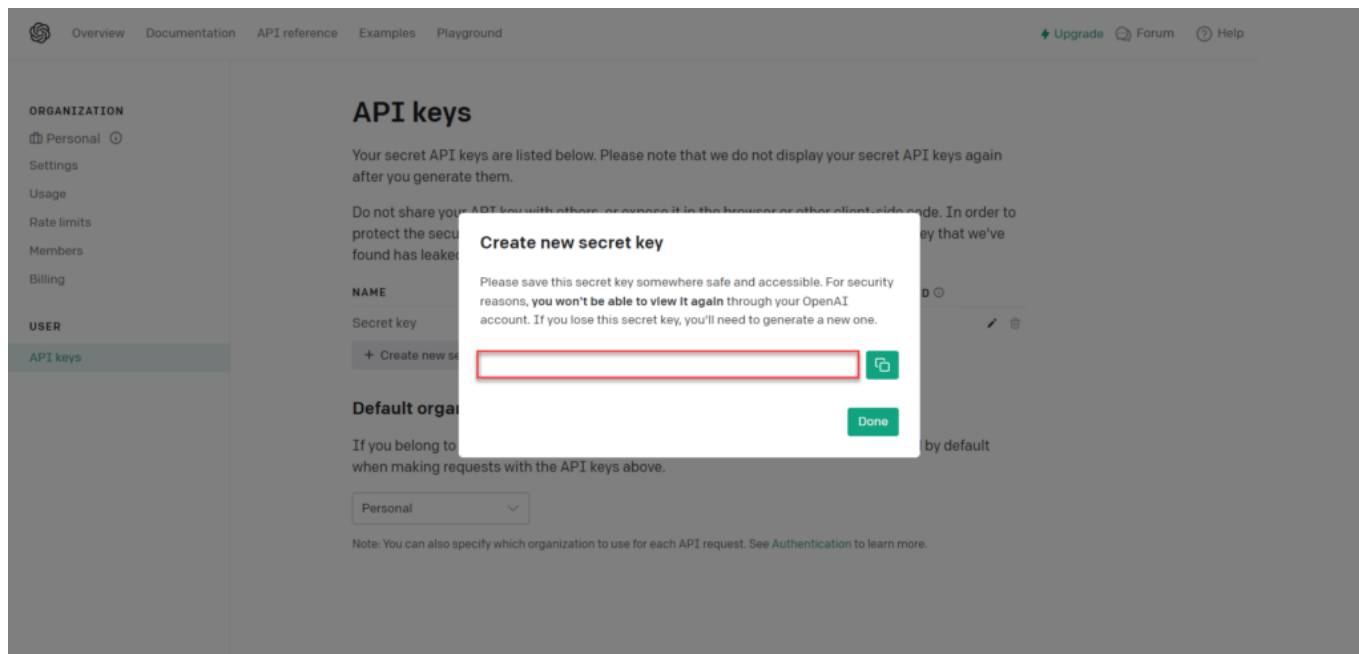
Overview Documentation API reference Examples Playground

Upgrade Forum Help

ORGANIZATION
Personal
Settings
Usage
Rate limits
Members
Billing

USER
API keys

API keys

Your secret API keys are listed below. Please note that we do not display your secret API keys again after you generate them.

Do not share your API key with others, or expose it in the browser or other client-side code. In order to protect the secu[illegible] ey that we've found has leake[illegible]

NAME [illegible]D

Secret key

+ Create new se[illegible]

Default orga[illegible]

If you belong to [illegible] d by default when making requests with the API keys above.

Personal

Note: You can also specify which organization to use for each API request. See Authentication to learn more.

Create new secret key

Please save this secret key somewhere safe and accessible. For security reasons, **you won't be able to view it again** through your OpenAI account. If you lose this secret key, you'll need to generate a new one.

Done